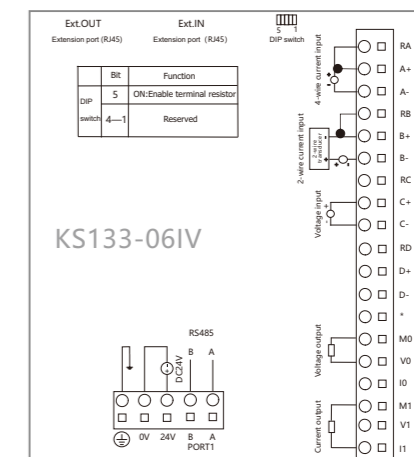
Ext.OUT
Extension port (RJ45)

Ext.IN
Extension port (RJ45)

5 1
DIP switch

| | Bit | Function |
|---|---|---|
| DIP switch | 5 | ON:Enable terminal resistor |
| | 4—1 | Reserved |

KS133-06IV

4-wire current input
2-wire current input
2-wire transducer
Voltage input
Voltage output
Current output

RA
A+
A-
RB
B+
B-
RC
C+
C-
RD
D+
D-
*
M0
V0
I0
M1
V1
I1

RS485
DC24V
B A
0V 24V B A
PORT1